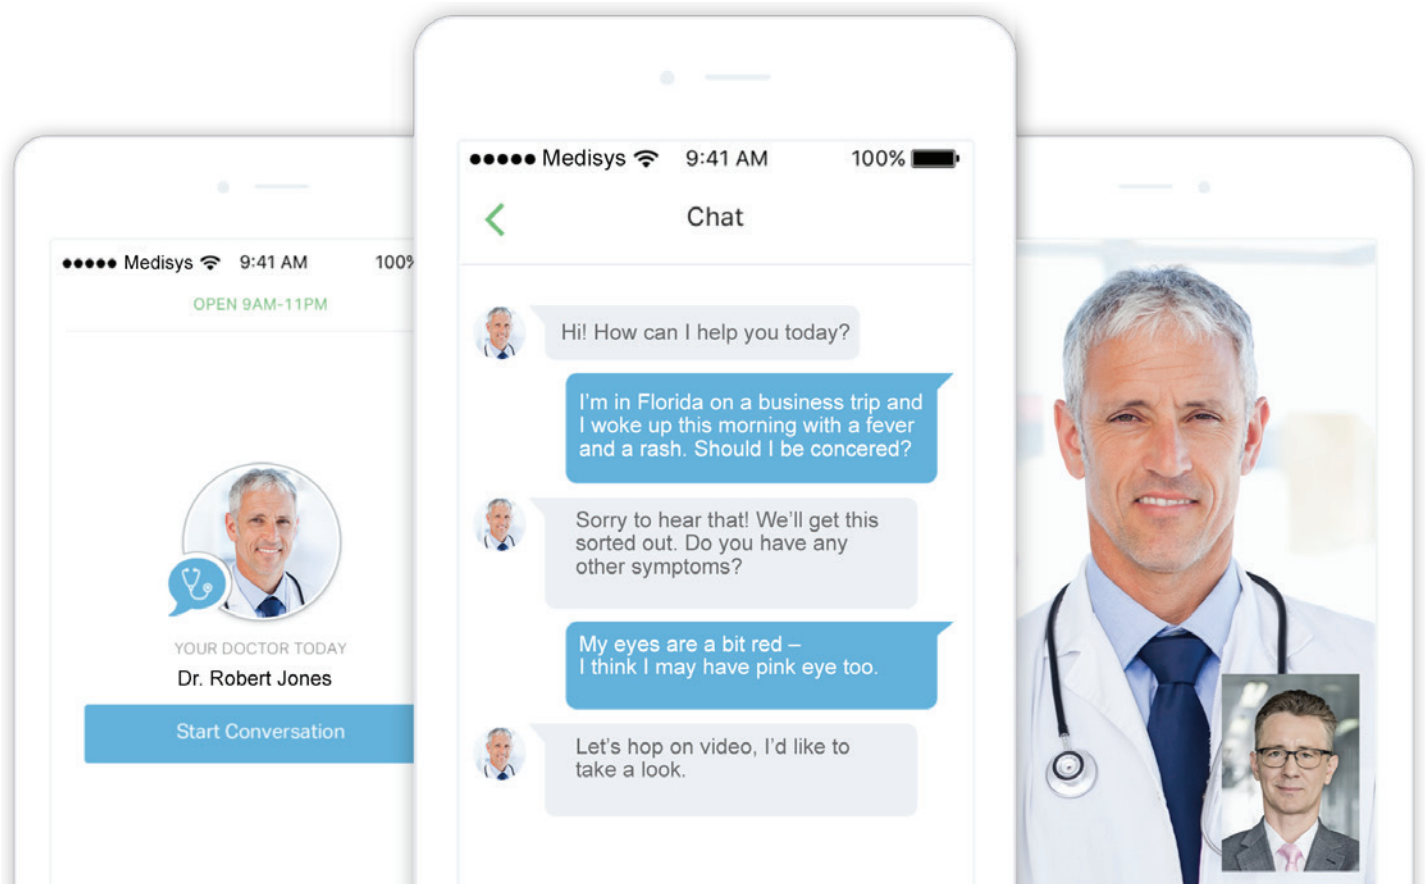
●●●●● Medisys 9:41 AM 100

OPEN 9AM-11PM

YOUR DOCTOR TODAY
Dr. Robert Jones

Start Conversation

●●●●● Medisys 9:41 AM 100%

Chat

Hi! How can I help you today?

I'm in Florida on a business trip and I woke up this morning with a fever and a rash. Should I be concered?

Sorry to hear that! We'll get this sorted out. Do you have any other symptoms?

My eyes are a bit red – I think I may have pink eye too.

Let's hop on video, I'd like to take a look.